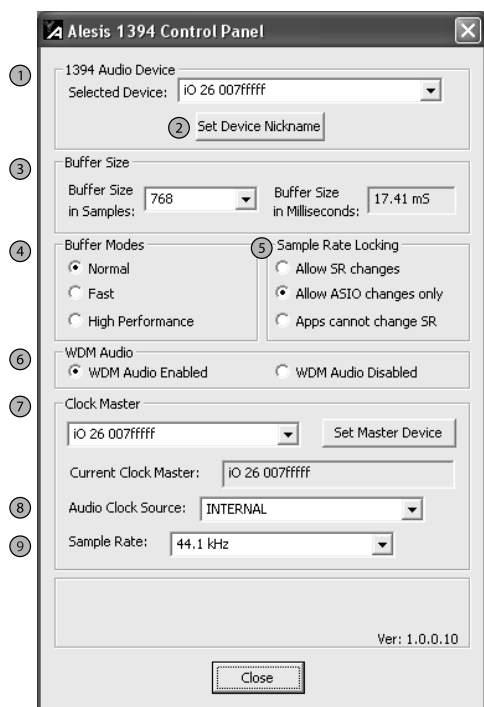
Alesis 1394 Control Panel

①
1394 Audio Device
Selected Device: iO 26 007fffff

② Set Device Nickname

③
Buffer Size
Buffer Size in Samples: 768
Buffer Size in Milliseconds: 17.41 mS

④
Buffer Modes
Normal
Fast
High Performance

⑤ Sample Rate Locking
Allow SR changes
Allow ASIO changes only
Apps cannot change SR

⑥
WDM Audio
WDM Audio Enabled
WDM Audio Disabled

⑦
Clock Master
iO 26 007fffff
Set Master Device
Current Clock Master: iO 26 007fffff

⑧ Audio Clock Source: INTERNAL

⑨ Sample Rate: 44.1 kHz

Ver: 1.0.0.10

Close